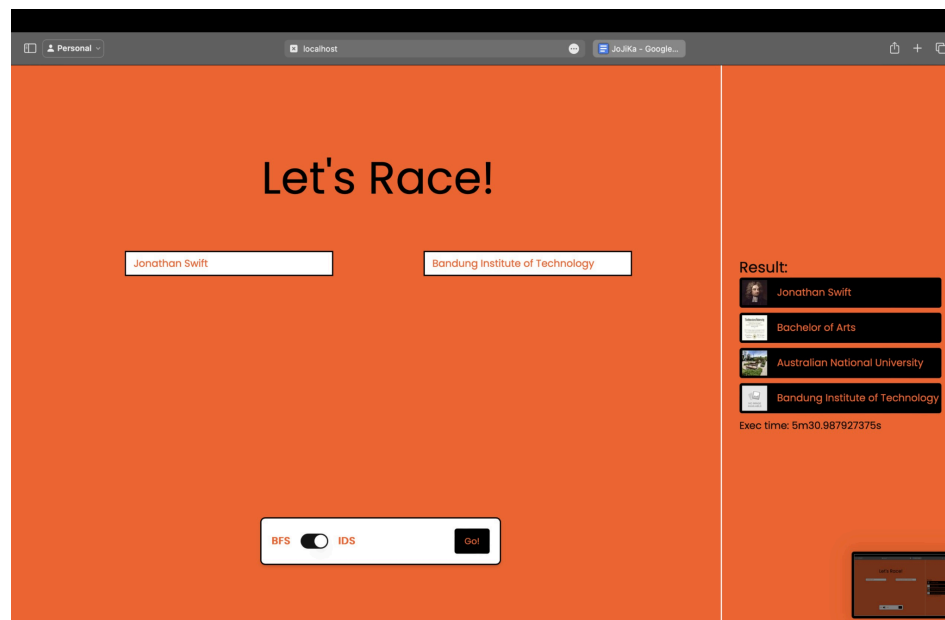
Personal
localhost
JoJiKa - Google...

Let's Race!

Jonathan Swift

Bandung Institute of Technology

Result:
Jonathan Swift
Bachelor of Arts
Australian National University
Bandung Institute of Technology
Exec time: 5m30.987927375s

BFS
IDS
Go!